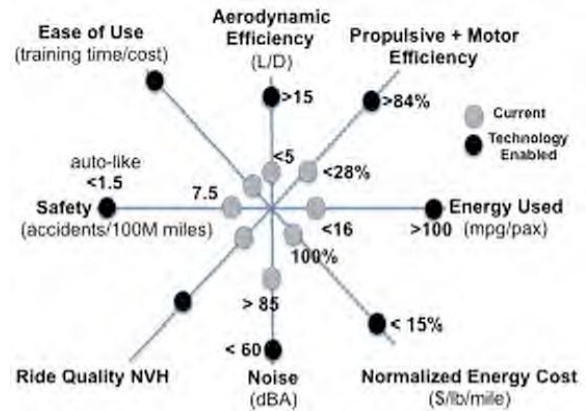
Ease of Use
(training time/cost)

Aerodynamic Efficiency
(L/D)

Propulsive + Motor Efficiency

>15

>84%

Current

Technology Enabled

auto-like
<1.5

<5

<28%

7.5

Safety
(accidents/100M miles)

Energy Used
(mpg/pax)

<16

>100

100%

> 85

< 15%

< 60

Ride Quality NVH

Noise
(dBA)

Normalized Energy Cost
($/lb/mile)